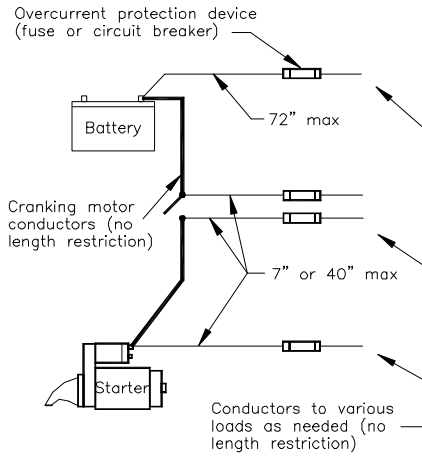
Overcurrent protection device (fuse or circuit breaker)

Battery

72" max

Cranking motor conductors (no length restriction)

7" or 40" max

Starter

Conductors to various loads as needed (no length restriction)